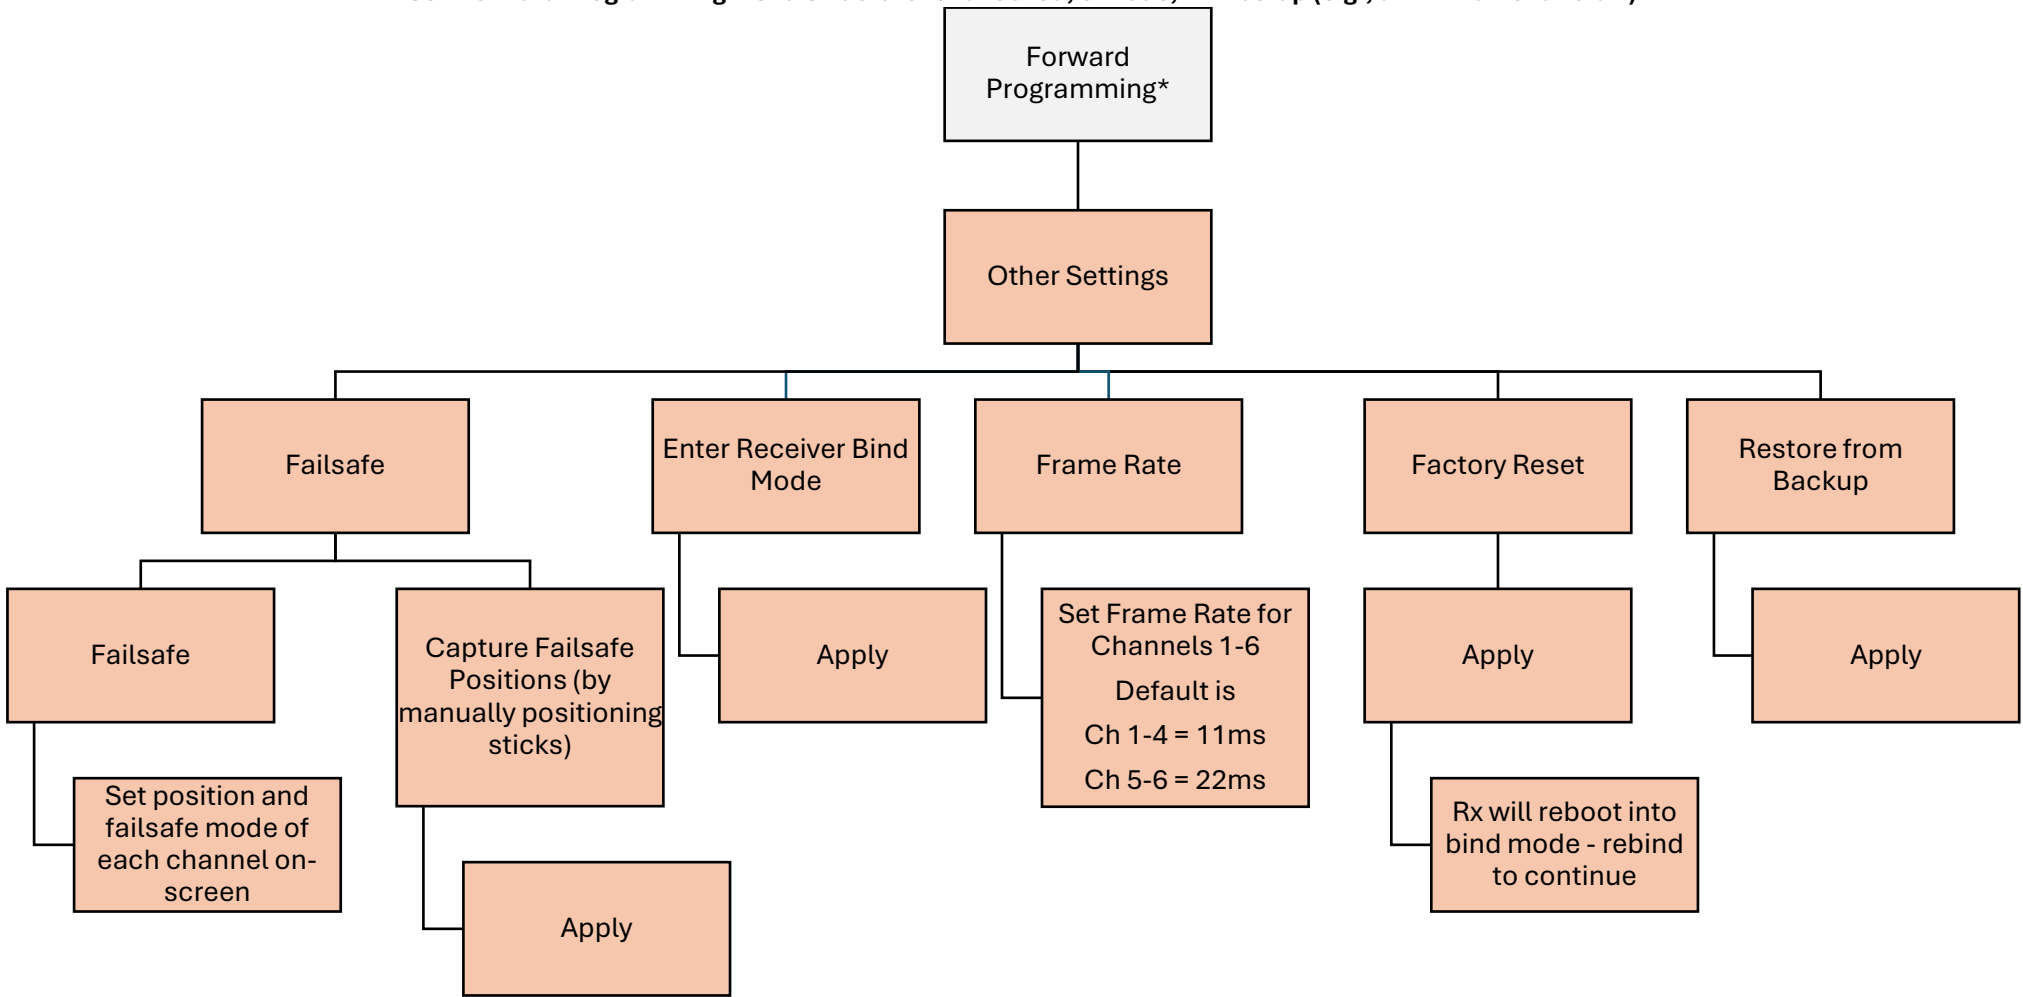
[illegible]

Forward Programming*

Other Settings

Failsafe

Failsafe

Set position and failsafe mode of each channel on-screen

Capture Failsafe Positions (by manually positioning sticks)

Apply

Enter Receiver Bind Mode

Apply

Frame Rate

Set Frame Rate for Channels 1-6

Default is

Ch 1-4 = 11ms

Ch 5-6 = 22ms

Factory Reset

Apply

Rx will reboot into bind mode - rebind to continue

Restore from Backup

Apply